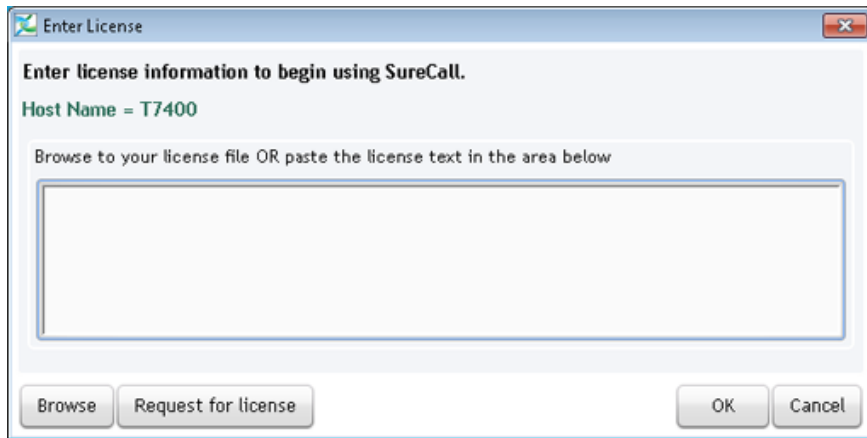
Enter License

Enter license information to begin using SureCall.

Host Name = T7400

Browse to your license file OR paste the license text in the area below

Browse | Request for license | OK | Cancel